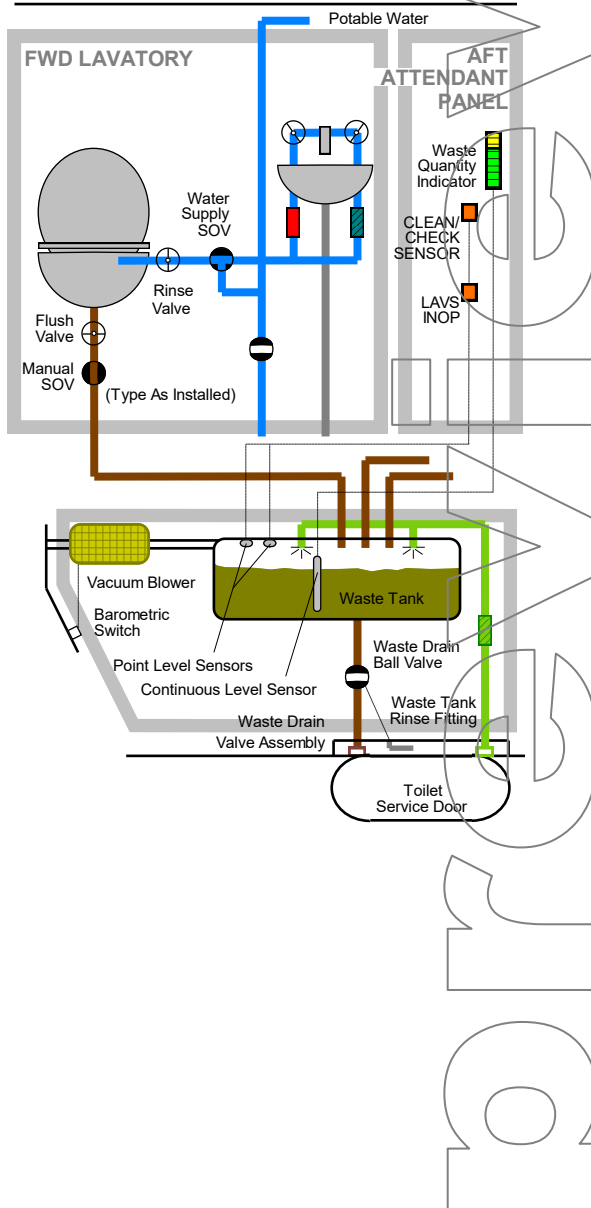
Potable Water

FWD LAVATORY

AFT ATTENDANT PANEL

Waste Quantity Indicator

Water Supply SOV

CLEAN/ CHECK SENSOR

Rinse Valve

LAVS INOP

Flush Valve

Manual SOV

(Type As Installed)

Vacuum Blower

Waste Tank

Barometric Switch

Waste Drain Ball Valve

Point Level Sensors

Continuous Level Sensor

Waste Tank Rinse Fitting

Waste Drain Valve Assembly

Toilet Service Door